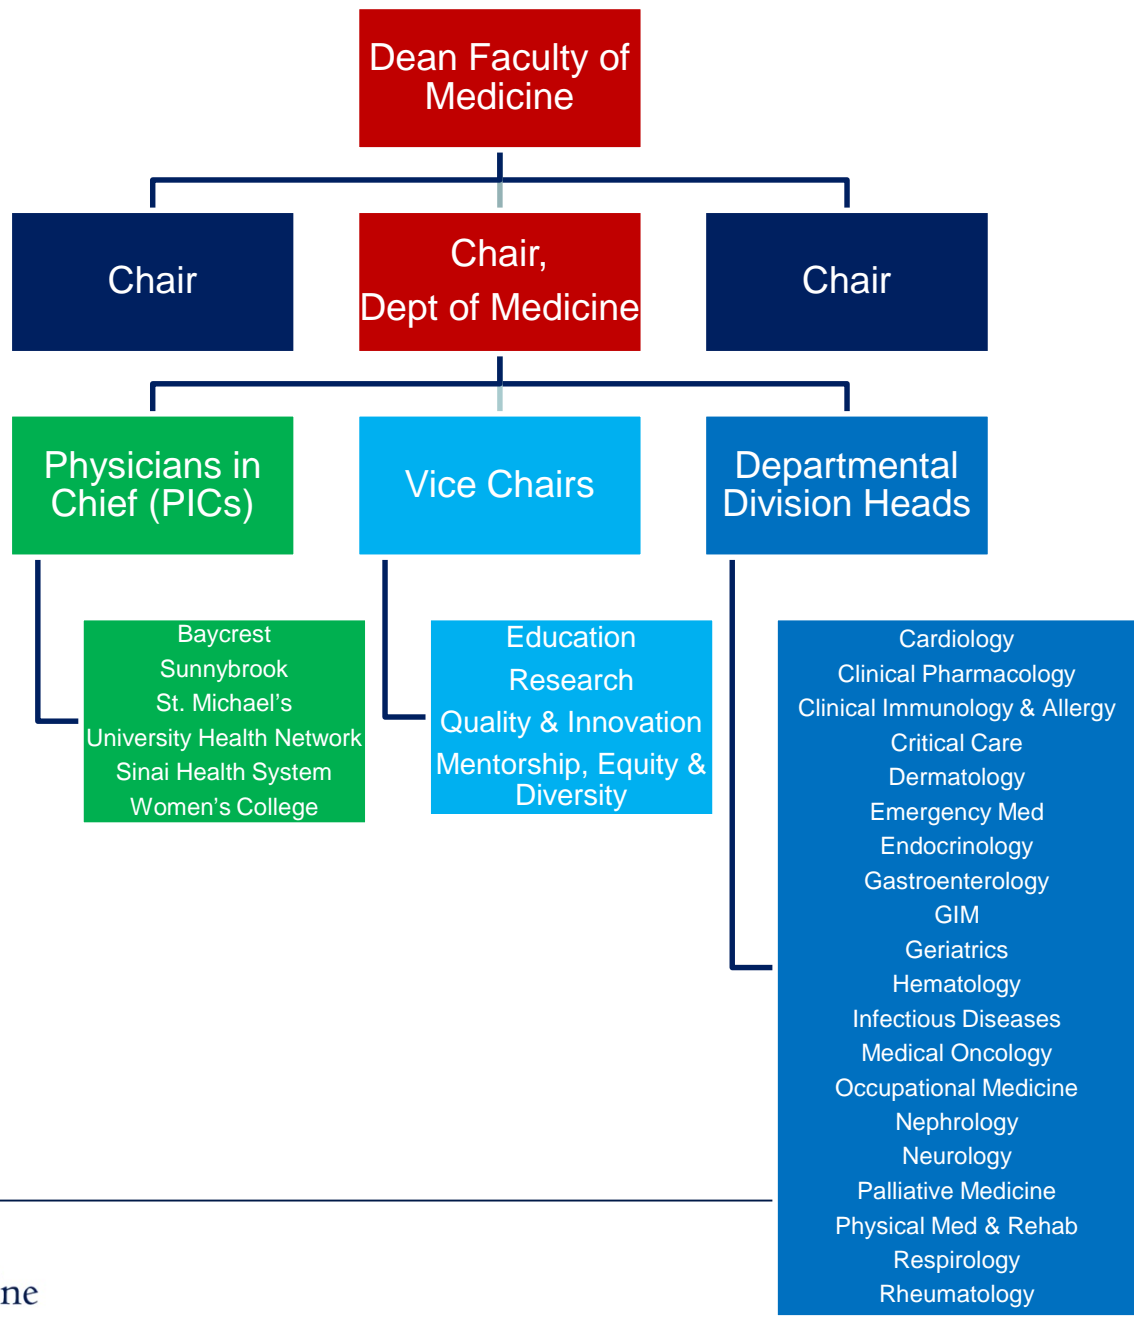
Dean Faculty of Medicine

Chair

Chair, Dept of Medicine

Chair

Physicians in Chief (PICs)

Vice Chairs

Departmental Division Heads

Baycrest
Sunnybrook
St. Michael's
University Health Network
Sinai Health System
Women's College

Education
Research
Quality & Innovation
Mentorship, Equity & Diversity

Cardiology
Clinical Pharmacology
Clinical Immunology & Allergy
Critical Care
Dermatology
Emergency Med
Endocrinology
Gastroenterology
GIM
Geriatrics
Hematology
Infectious Diseases
Medical Oncology
Occupational Medicine
Nephrology
Neurology
Palliative Medicine
Physical Med & Rehab
Respirology
Rheumatology

ne